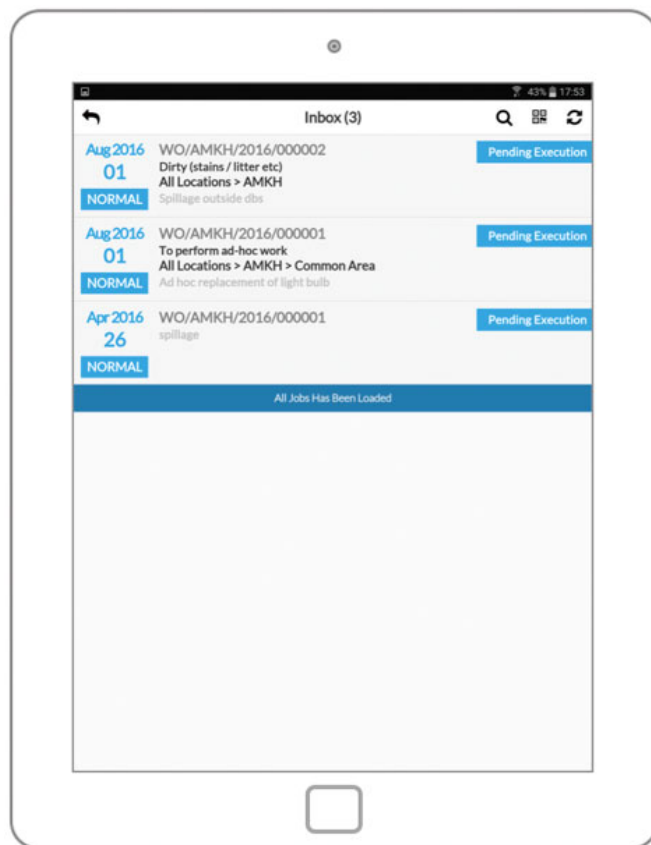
43% 17:53

Inbox (3)

Aug 2016
01
NORMAL
WO/AMKH/2016/000002
Dirty (stains / litter etc)
All Locations > AMKH
Spillage outside dbs
Pending Execution

Aug 2016
01
NORMAL
WO/AMKH/2016/000001
To perform ad-hoc work
All Locations > AMKH > Common Area
Ad hoc replacement of light bulb
Pending Execution

Apr 2016
26
NORMAL
WO/AMKH/2016/000001
spillage
Pending Execution

All Jobs Has Been Loaded